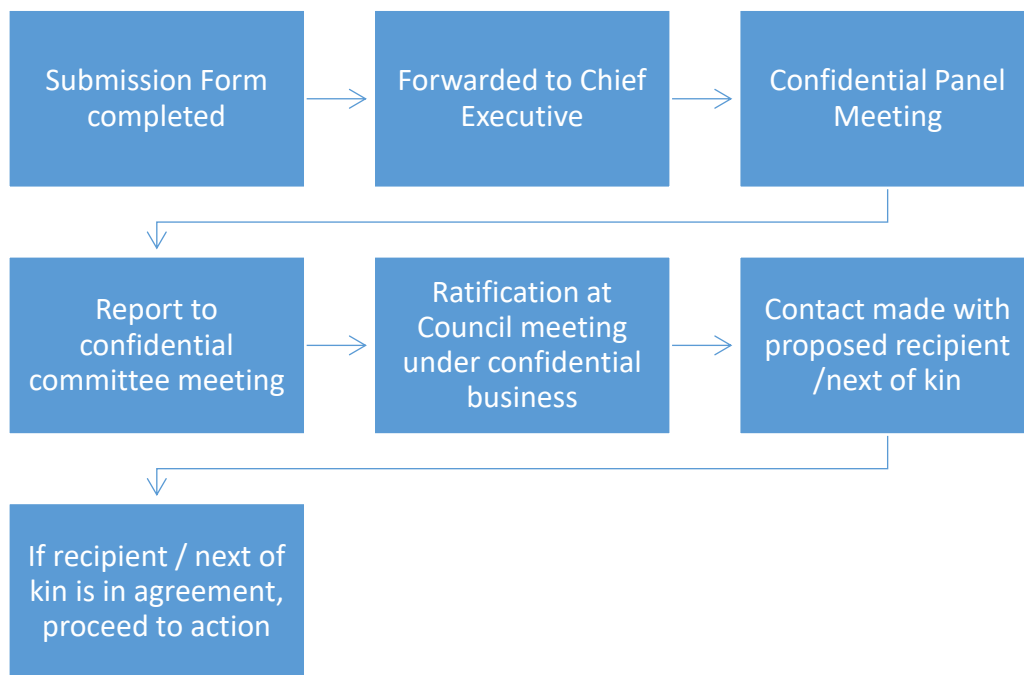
Submission Form completed

Forwarded to Chief Executive

Confidential Panel Meeting

Report to confidential committee meeting

Ratification at Council meeting under confidential business

Contact made with proposed recipient /next of kin

If recipient / next of kin is in agreement, proceed to action